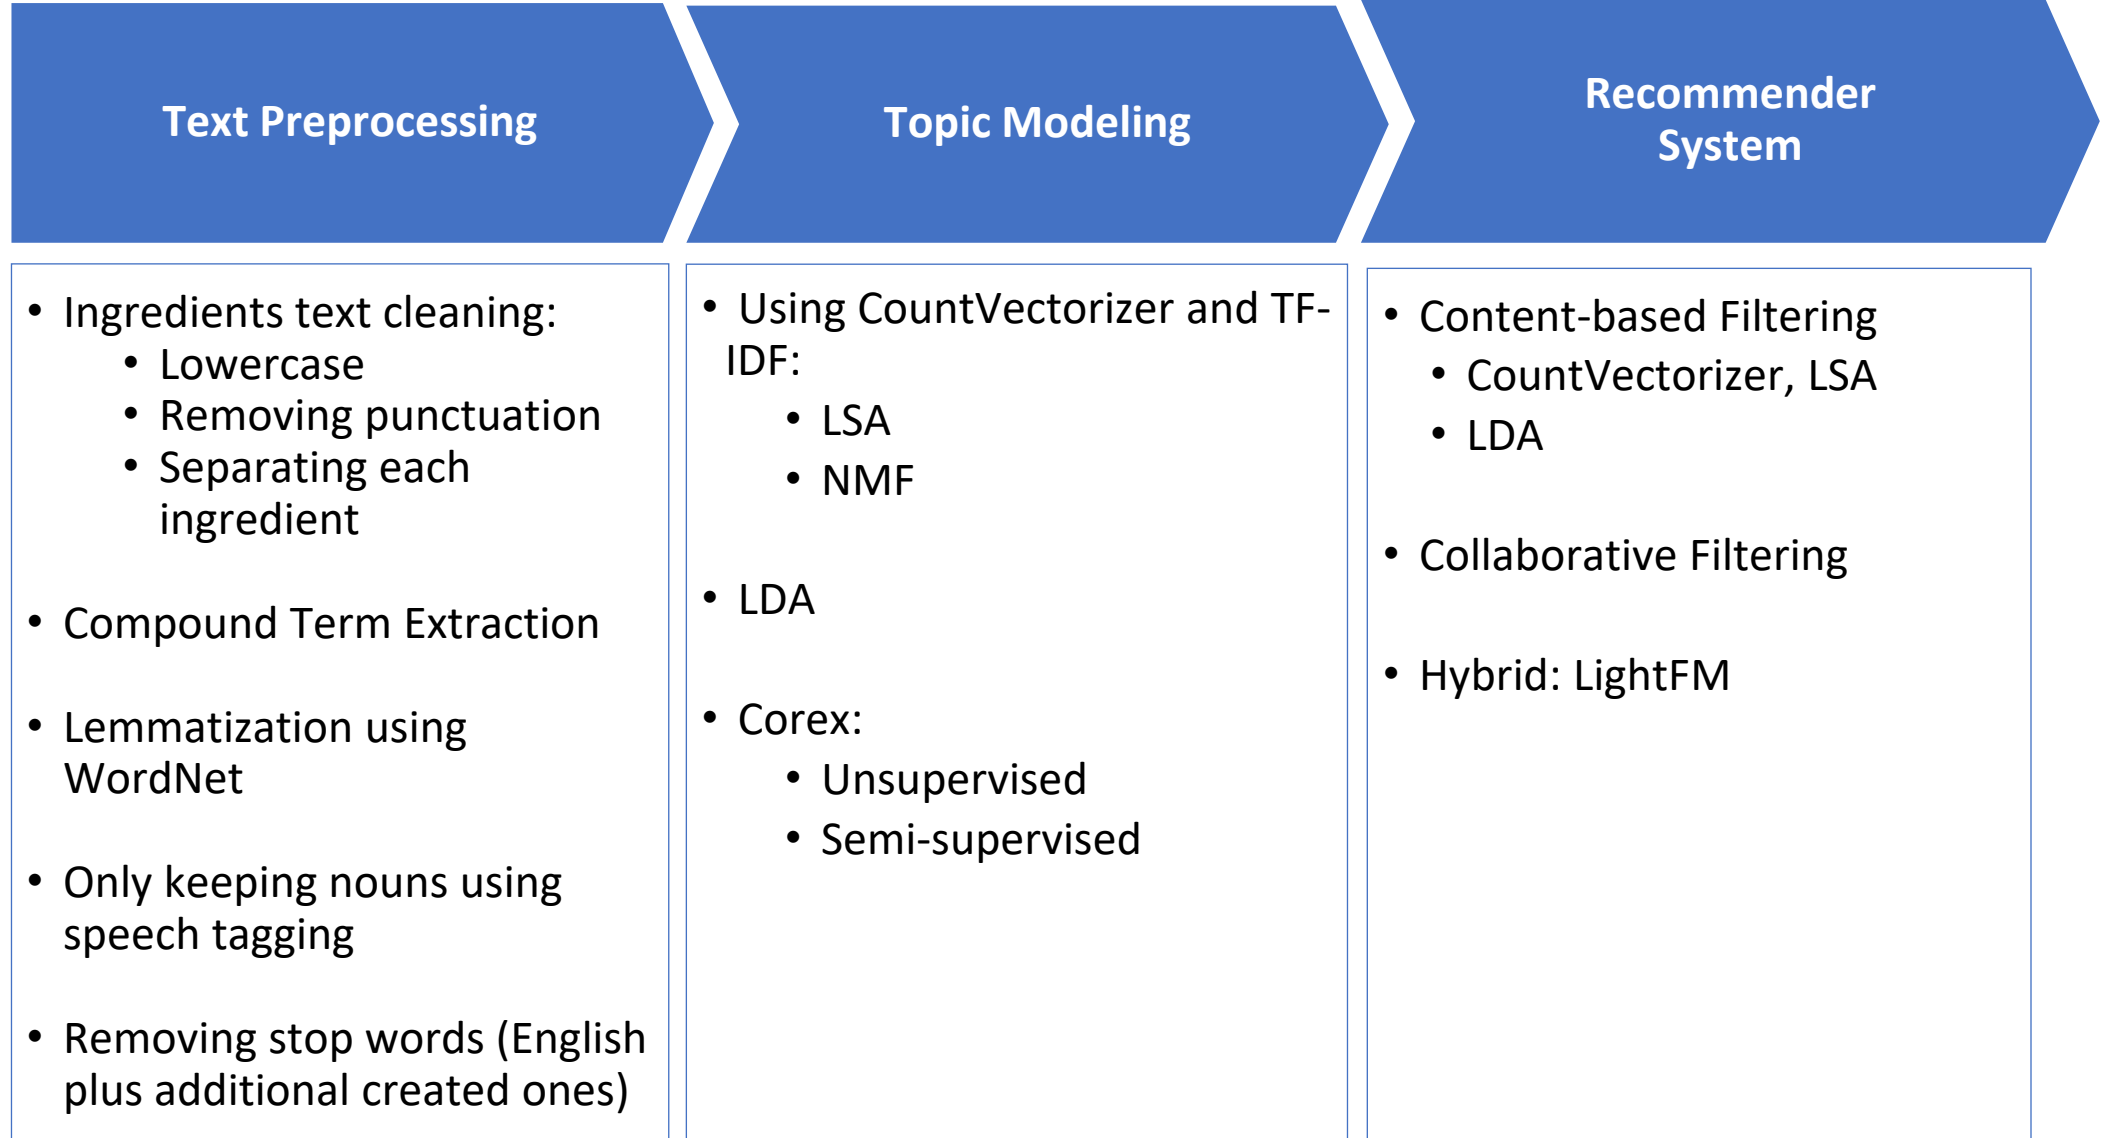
Text Preprocessing

- Ingredients text cleaning:
  - Lowercase
  - Removing punctuation
  - Separating each ingredient
- Compound Term Extraction
- Lemmatization using WordNet
- Only keeping nouns using speech tagging
- Removing stop words (English plus additional created ones)

Topic Modeling

- Using CountVectorizer and TF-IDF:
  - LSA
  - NMF
- LDA
- Corex:
  - Unsupervised
  - Semi-supervised

Recommender System

- Content-based Filtering
  - CountVectorizer, LSA
  - LDA
- Collaborative Filtering
- Hybrid: LightFM